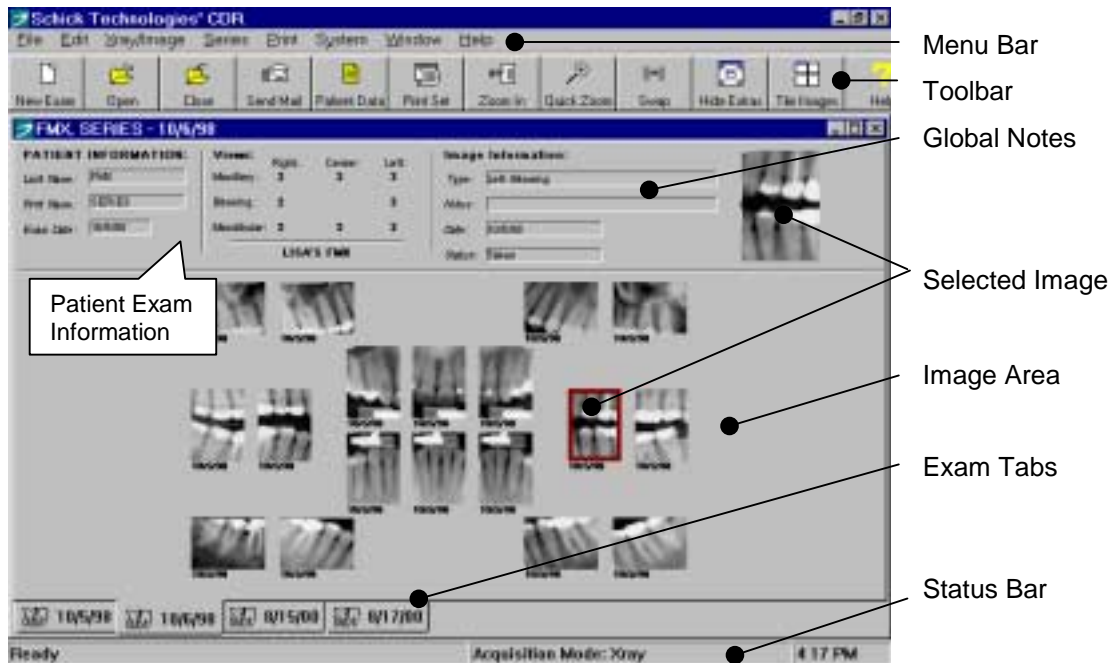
Schick Technologies' CDR

File Edit Xray/Image Series Print System Window Help

New Exam Open Close Send Mail Patient Data Print Set Zoom In Quick Zoom Swap Hide Extras Tile Images Hel

FMX SERIES - 10/6/98

PATIENT INFORMATION:
Last Name: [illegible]
First Name: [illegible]
Exam Date: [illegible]

Views:
Right Center Left
Maxillary: 3 3 3
Bitewing: 3 3
Mandibular: 3 3 3

LISA'S FMX

Image Information:
Type: Left Bitewing
Notes:
Date: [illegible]
Status: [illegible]

Patient Exam Information

10/5/98 10/6/98 8/15/00 8/17/00

Ready Acquisition Mode: Xray 4:17 PM

Menu Bar
Toolbar
Global Notes
Selected Image
Image Area
Exam Tabs
Status Bar